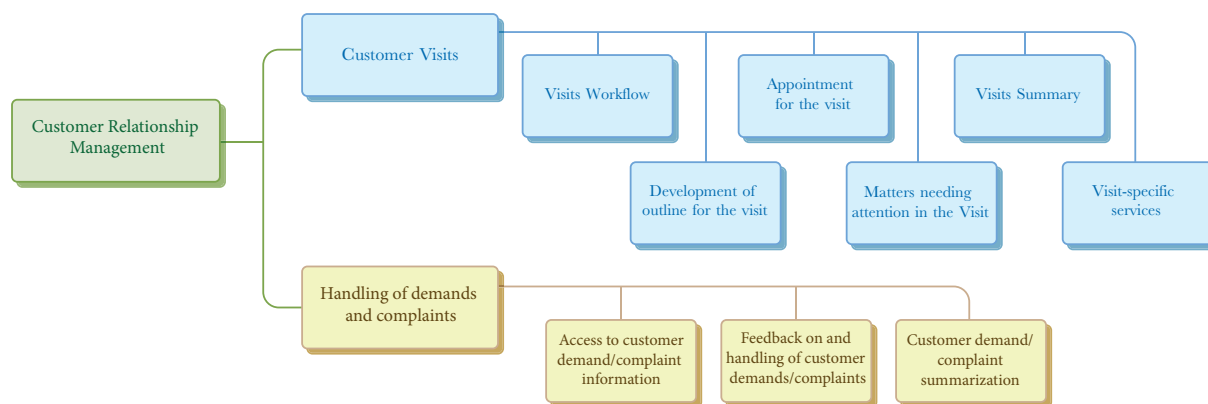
Customer Relationship Management

Customer Visits

Visits Workflow

Appointment for the visit

Visits Summary

Development of outline for the visit

Matters needing attention in the Visit

Visit-specific services

Handling of demands and complaints

Access to customer demand/complaint information

Feedback on and handling of customer demands/complaints

Customer demand/ complaint summarization